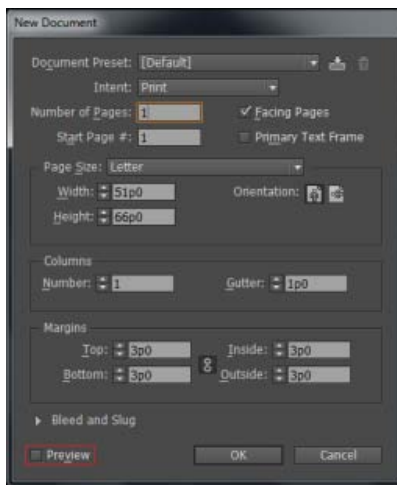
New Document

Document Preset: [Default]

Intent: Print

Number of Pages: 1

✓ Facing Pages

Start Page #: 1

Primary Text Frame

Page Size: Letter

Width: 51p0

Height: 66p0

Orientation:

Columns

Number: 1

Gutter: 1p0

Margins

Top: 3p0

Bottom: 3p0

Inside: 3p0

Outside: 3p0

Bleed and Slug

Preview

OK

Cancel